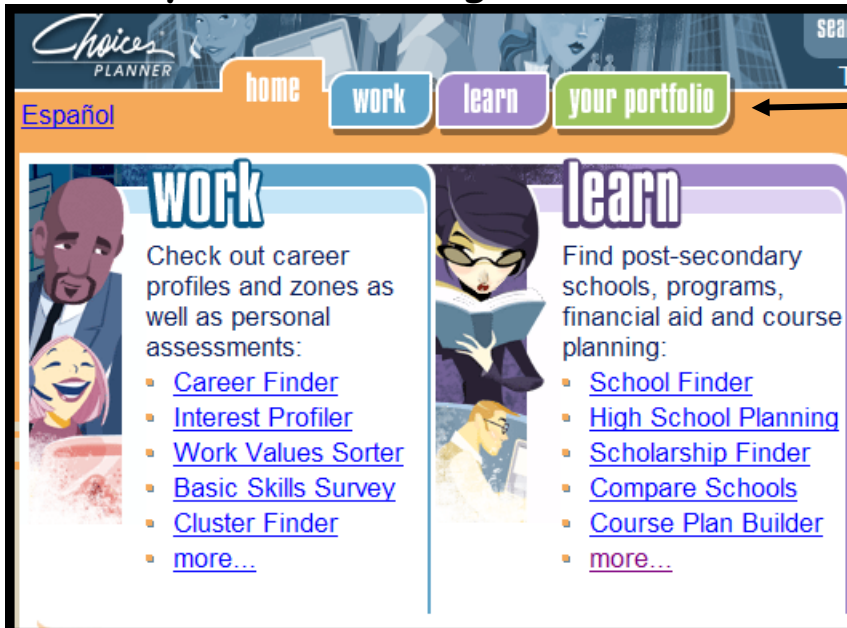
Choices PLANNER

sea

Español

home

work

learn

your portfolio

work

Check out career profiles and zones as well as personal assessments:

- Career Finder
- Interest Profiler
- Work Values Sorter
- Basic Skills Survey
- Cluster Finder
- more...

learn

Find post-secondary schools, programs, financial aid and course planning:

- School Finder
- High School Planning
- Scholarship Finder
- Compare Schools
- Course Plan Builder
- more...